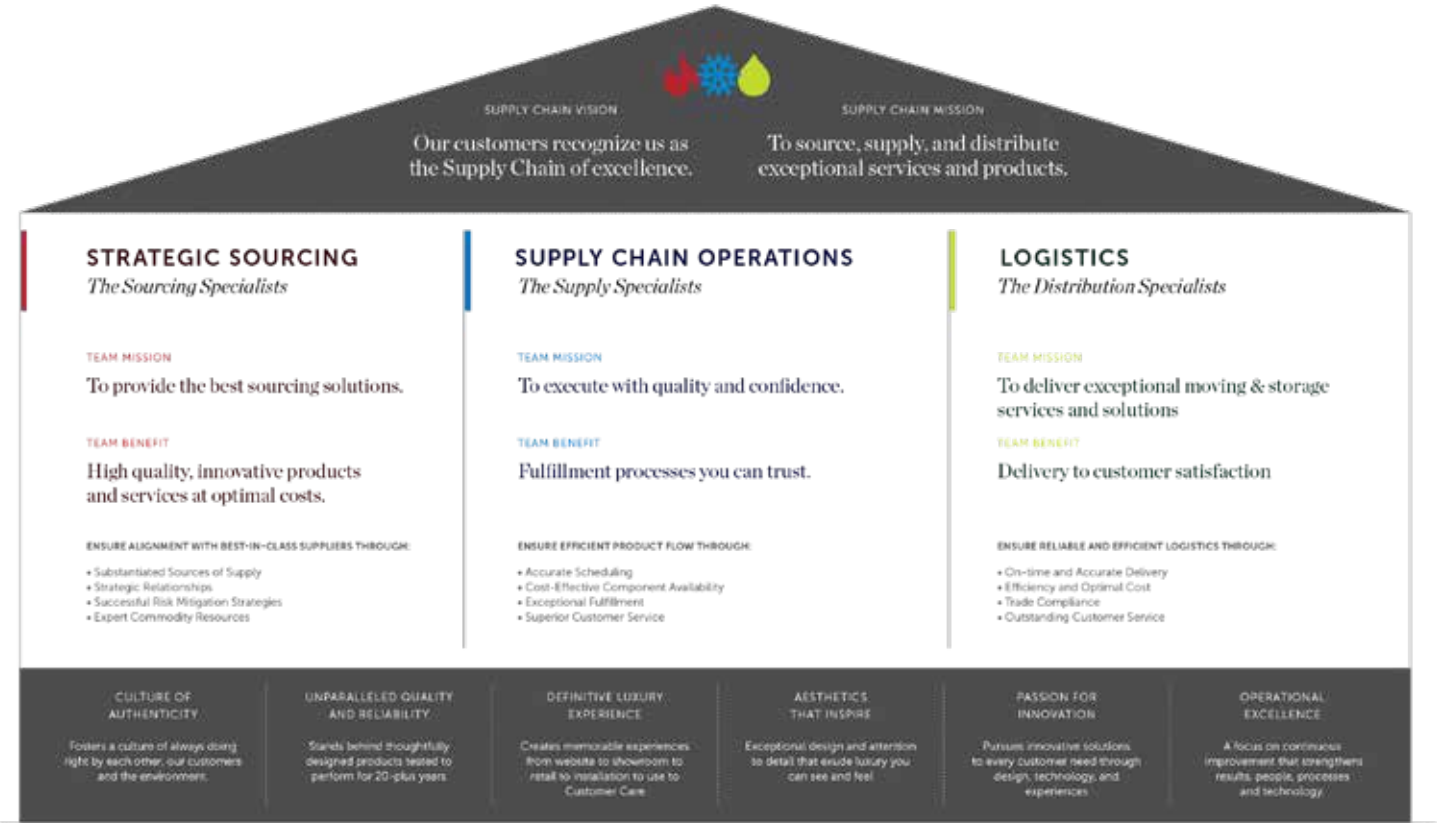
SUPPLY CHAIN VISION

Our customers recognize us as the Supply Chain of excellence.

SUPPLY CHAIN MISSION

To source, supply, and distribute exceptional services and products.

STRATEGIC SOURCING
The Sourcing Specialists

TEAM MISSION

To provide the best sourcing solutions.

TEAM BENEFIT

High quality, innovative products and services at optimal costs.

ENSURE ALIGNMENT WITH BEST-IN-CLASS SUPPLIERS THROUGH:

• Substantiated Sources of Supply
• Strategic Relationships
• Successful Risk Mitigation Strategies
• Expert Commodity Resources

SUPPLY CHAIN OPERATIONS
The Supply Specialists

TEAM MISSION

To execute with quality and confidence.

TEAM BENEFIT

Fulfillment processes you can trust.

ENSURE EFFICIENT PRODUCT FLOW THROUGH:

• Accurate Scheduling
• Cost-Effective Component Availability
• Exceptional Fulfillment
• Superior Customer Service

LOGISTICS
The Distribution Specialists

TEAM MISSION

To deliver exceptional moving & storage services and solutions

TEAM BENEFIT

Delivery to customer satisfaction

ENSURE RELIABLE AND EFFICIENT LOGISTICS THROUGH:

• On-time and Accurate Delivery
• Efficiency and Optimal Cost
• Trade Compliance
• Outstanding Customer Service

CULTURE OF AUTHENTICITY

Fosters a culture of always doing right by each other, our customers and the environment.

UNPARALLELED QUALITY AND RELIABILITY

Stands behind thoughtfully designed products tested to perform for 20-plus years.

DEFINITIVE LUXURY EXPERIENCE

Creates memorable experiences from website to showroom to retail to installation to use to Customer Care.

AESTHETICS THAT INSPIRE

Exceptional design and attention to detail that exude luxury you can see and feel.

PASSION FOR INNOVATION

Pursues innovative solutions to every customer need through design, technology, and experiences.

OPERATIONAL EXCELLENCE

A focus on continuous improvement that strengthens results, people, processes and technology.